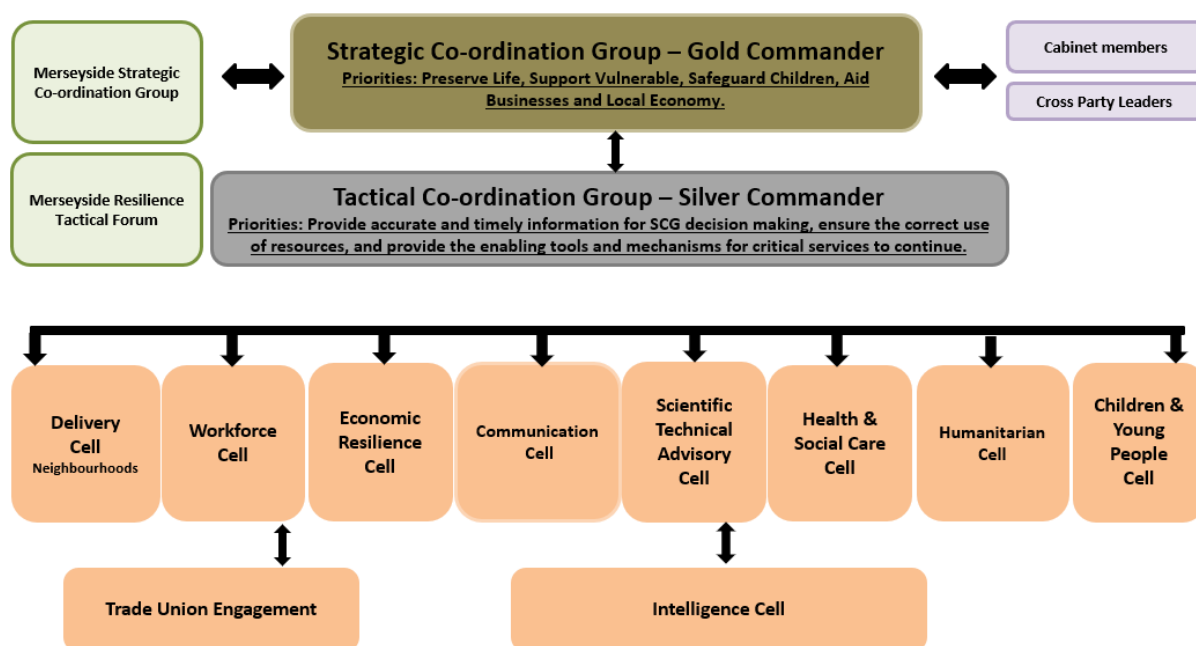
Merseyside Strategic Co-ordination Group

Strategic Co-ordination Group – Gold Commander

Priorities: Preserve Life, Support Vulnerable, Safeguard Children, Aid Businesses and Local Economy.

Cabinet members

Cross Party Leaders

Merseyside Resilience Tactical Forum

Tactical Co-ordination Group – Silver Commander

Priorities: Provide accurate and timely information for SCG decision making, ensure the correct use of resources, and provide the enabling tools and mechanisms for critical services to continue.

Delivery Cell Neighbourhoods

Workforce Cell

Economic Resilience Cell

Communication Cell

Scientific Technical Advisory Cell

Health & Social Care Cell

Humanitarian Cell

Children & Young People Cell

Trade Union Engagement

Intelligence Cell